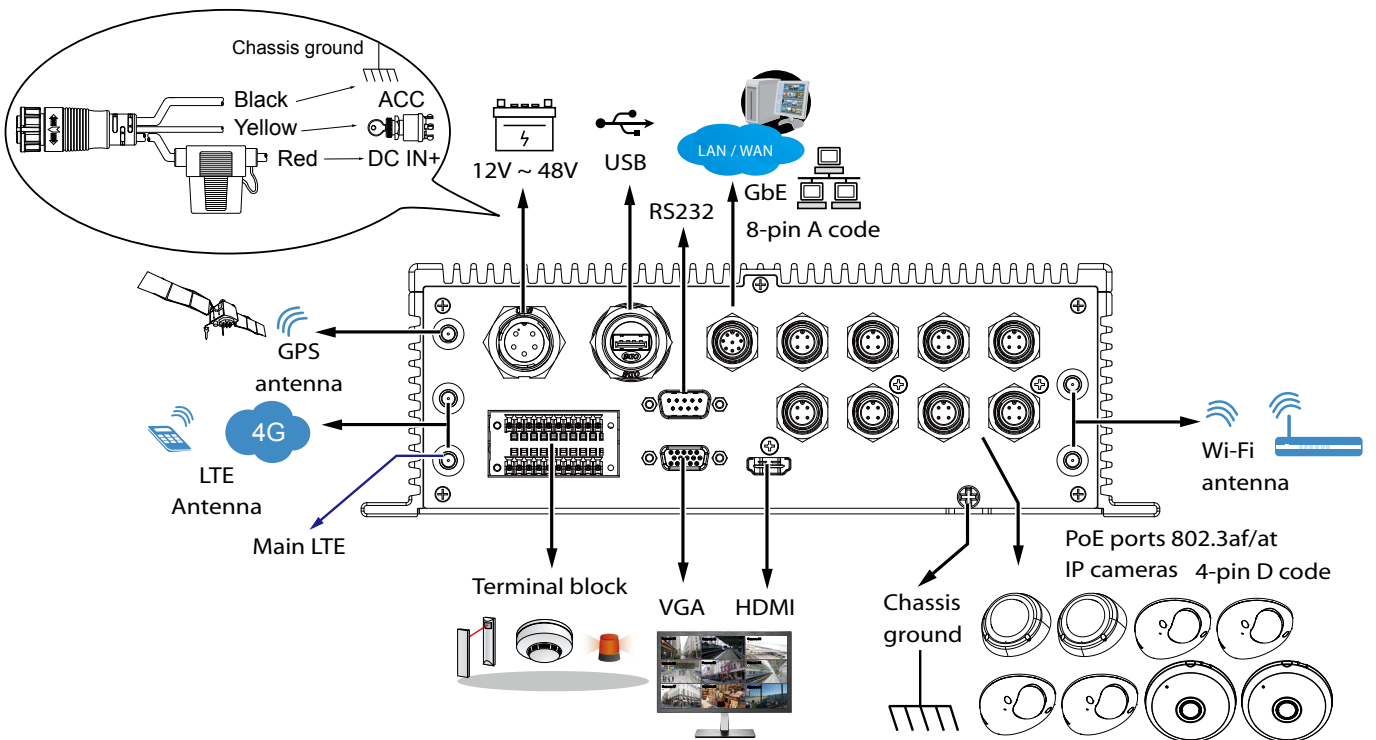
Chassis ground
Black
ACC
Yellow
Red
DC IN+
12V ~ 48V
USB
LAN / WAN
GbE
8-pin A code
RS232
GPS antenna
4G
LTE Antenna
Main LTE
Terminal block
VGA
HDMI
Chassis ground
PoE ports 802.3af/at
IP cameras
4-pin D code
Wi-Fi antenna